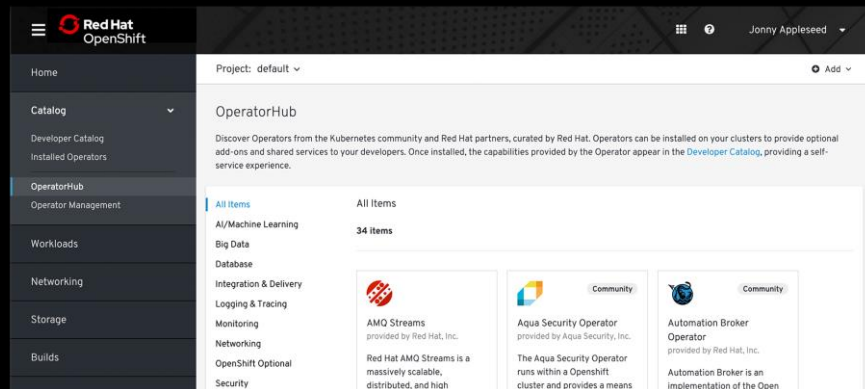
Red Hat OpenShift

Jonny Appleseed

Home

Catalog

Developer Catalog

Installed Operators

OperatorHub

Operator Management

Workloads

Networking

Storage

Builds

Project: default

Add

OperatorHub

Discover Operators from the Kubernetes community and Red Hat partners, curated by Red Hat. Operators can be installed on your clusters to provide optional add-ons and shared services to your developers. Once installed, the capabilities provided by the Operator appear in the Developer Catalog, providing a self-service experience.

All Items

AI/Machine Learning

Big Data

Database

Integration & Delivery

Logging & Tracing

Monitoring

Networking

OpenShift Optional

Security

All Items

34 items

AMQ Streams

provided by Red Hat, Inc.

Red Hat AMQ Streams is a massively scalable, distributed, and high

Community

Aqua Security Operator

provided by Aqua Security, Inc.

The Aqua Security Operator runs within a Openshift cluster and provides a means

Community

Automation Broker Operator

provided by Red Hat, Inc.

Automation Broker is an implementation of the Open